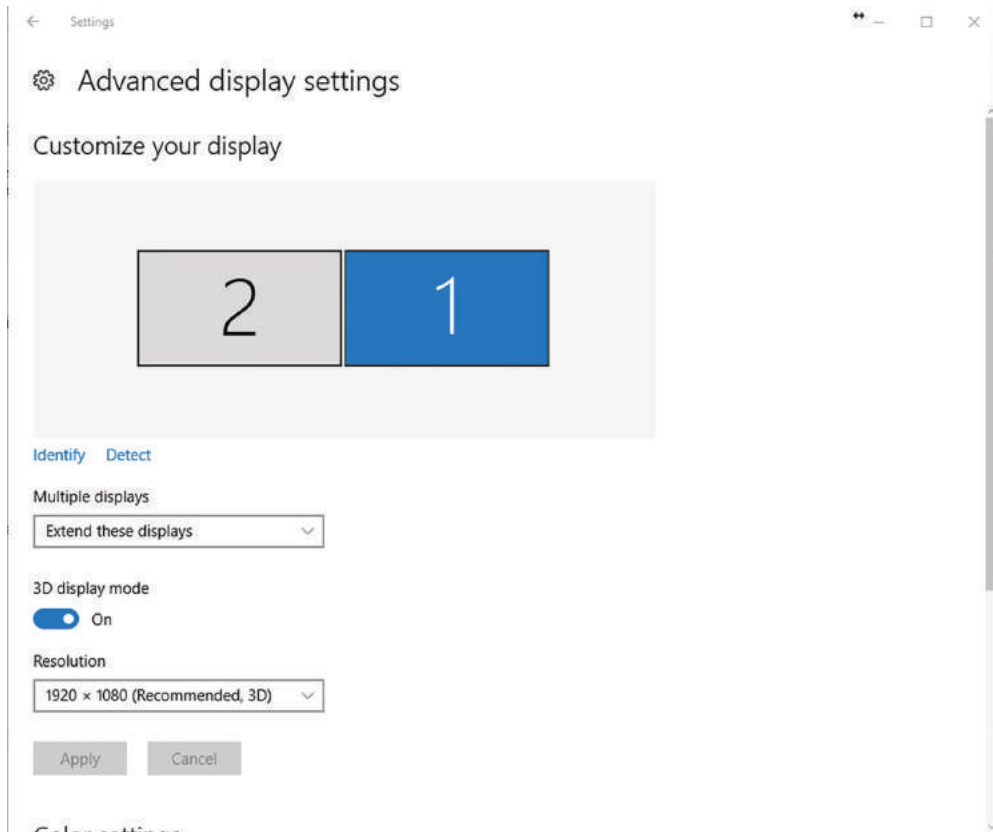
Settings

Advanced display settings

Customize your display

2

1

Identify Detect

Multiple displays

Extend these displays

3D display mode

On

Resolution

1920 × 1080 (Recommended, 3D)

Apply Cancel

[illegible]